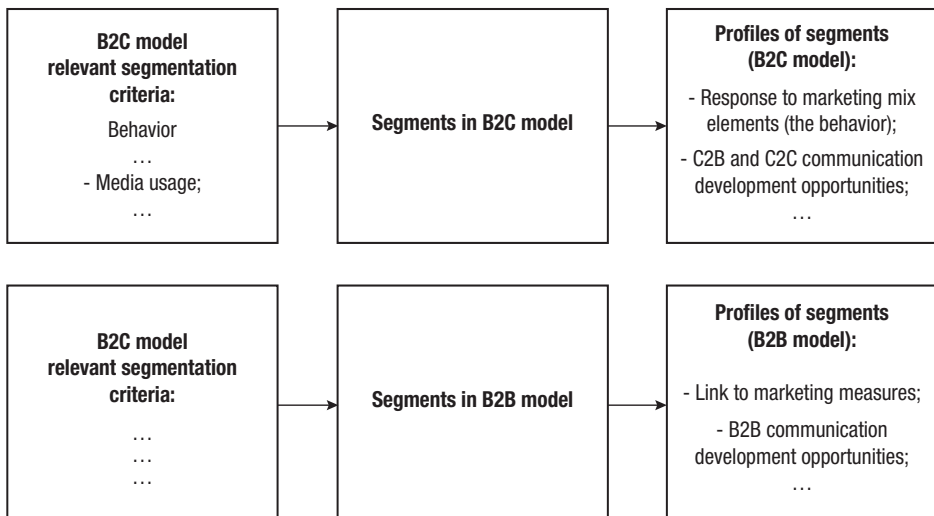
B2C model relevant segmentation criteria:

Behavior

…

- Media usage;

…

Segments in B2C model

Profiles of segments (B2C model):

- Response to marketing mix elements (the behavior);

- C2B and C2C communication development opportunities;

…

B2C model relevant segmentation criteria:

…

…

…

Segments in B2B model

Profiles of segments (B2B model):

- Link to marketing measures;

- B2B communication development opportunities;

…